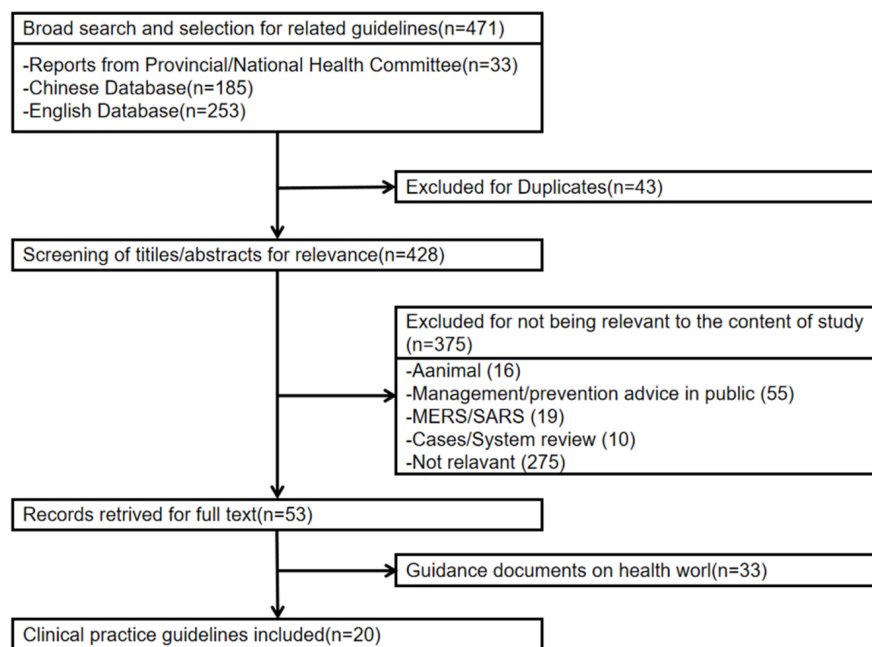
Broad search and selection for related guidelines(n=471)

-Reports from Provincial/National Health Committee(n=33)
-Chinese Database(n=185)
-English Database(n=253)

Excluded for Duplicates(n=43)

Screening of titiles/abstracts for relevance(n=428)

Excluded for not being relevant to the content of study (n=375)

-Aanimal (16)
-Management/prevention advice in public (55)
-MERS/SARS (19)
-Cases/System review (10)
-Not relavant (275)

Records retrived for full text(n=53)

Guidance documents on health worl(n=33)

Clinical practice guidelines included(n=20)